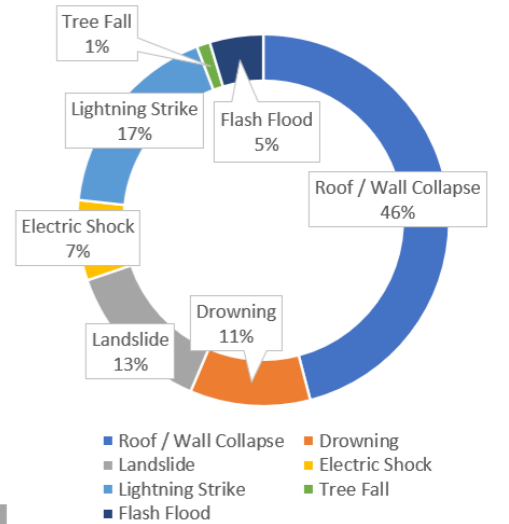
Tree Fall
1%

Lightning Strike
17%

Flash Flood
5%

Roof / Wall Collapse
46%

Electric Shock
7%

Drowning
11%

Landslide
13%

Roof / Wall Collapse
Drowning
Landslide
Electric Shock
Lightning Strike
Tree Fall
Flash Flood